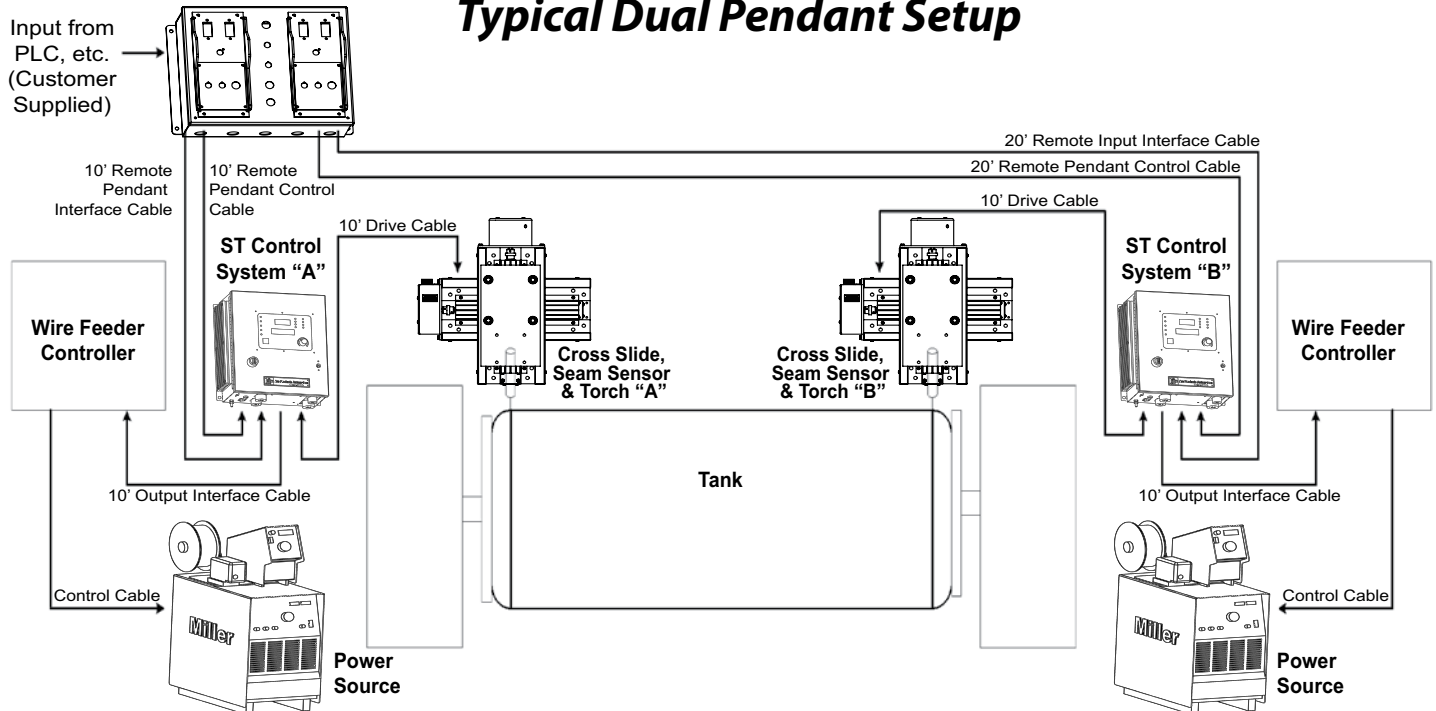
Typical Dual Pendant Setup

Input from PLC, etc. (Customer Supplied)

20' Remote Input Interface Cable

20' Remote Pendant Control Cable

10' Remote Pendant Interface Cable

10' Remote Pendant Control Cable

10' Drive Cable

10' Drive Cable

ST Control System "A"

ST Control System "B"

Wire Feeder Controller

Wire Feeder Controller

Cross Slide, Seam Sensor & Torch "A"

Cross Slide, Seam Sensor & Torch "B"

Tank

10' Output Interface Cable

10' Output Interface Cable

Control Cable

Control Cable

Miller

Miller

Power Source

Power Source